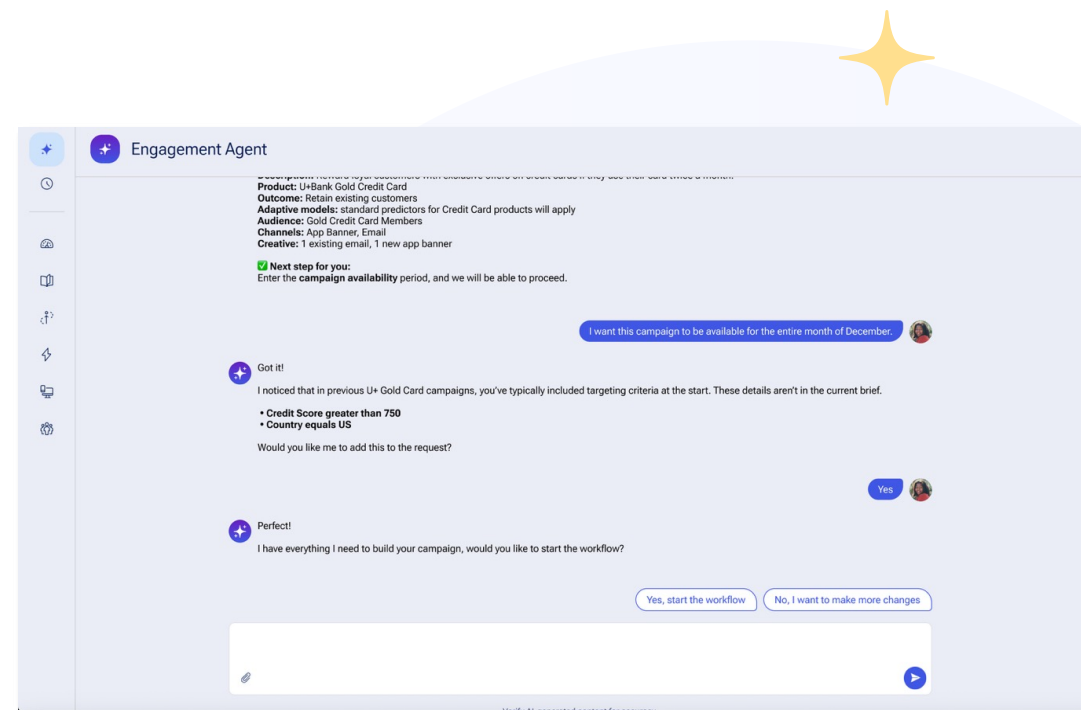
Engagement Agent

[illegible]

Product: U+Bank Gold Credit Card
Outcome: Retain existing customers
Adaptive models: standard predictors for Credit Card products will apply
Audience: Gold Credit Card Members
Channels: App Banner, Email
Creative: 1 existing email, 1 new app banner

✅ Next step for you:
Enter the campaign availability period, and we will be able to proceed.

I want this campaign to be available for the entire month of December.

Got it!

I noticed that in previous U+ Gold Card campaigns, you've typically included targeting criteria at the start. These details aren't in the current brief.

• Credit Score greater than 750
• Country equals US

Would you like me to add this to the request?

Yes

Perfect!

I have everything I need to build your campaign, would you like to start the workflow?

Yes, start the workflow

No, I want to make more changes

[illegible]